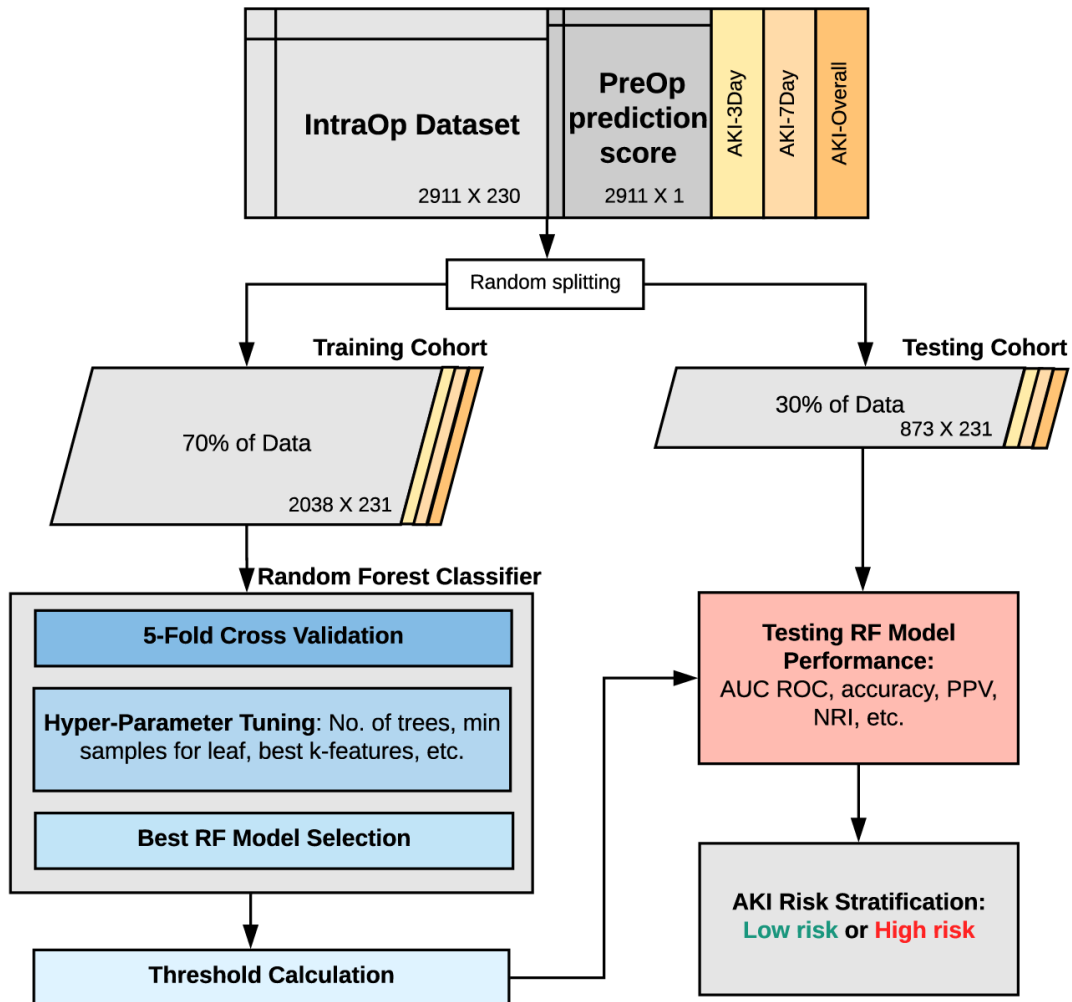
IntraOp Dataset
2911 X 230

PreOp prediction score
2911 X 1

AKI-3Day
AKI-7Day
AKI-Overall

Random splitting

Training Cohort
70% of Data
2038 X 231

Testing Cohort
30% of Data
873 X 231

Random Forest Classifier

5-Fold Cross Validation

Hyper-Parameter Tuning: No. of trees, min samples for leaf, best k-features, etc.

Best RF Model Selection

Threshold Calculation

Testing RF Model Performance:
AUC ROC, accuracy, PPV, NRI, etc.

AKI Risk Stratification:
Low risk or High risk